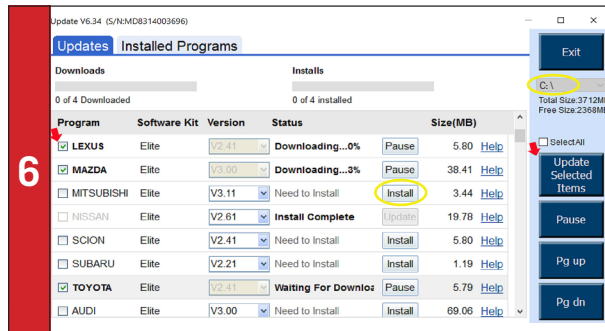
6

Update V6.34 (S/N:MD8314003696)

Updates | Installed Programs

Downloads
0 of 4 Downloaded

Installs
0 of 4 installed

| Program | Software Kit | Version | Status | | Size(MB) | |
|---|---|---|---|---|---|---|
| LEXUS | Elite | V2.41 | Downloading...0% | Pause | 5.80 | Help |
| MAZDA | Elite | V3.00 | Downloading...3% | Pause | 38.41 | Help |
| MITSUBISHI | Elite | V3.11 | Need to Install | Install | 3.44 | Help |
| NISSAN | Elite | V2.61 | Install Complete | Update | 19.78 | Help |
| SCION | Elite | V2.41 | Need to Install | Install | 5.80 | Help |
| SUBARU | Elite | V2.21 | Need to Install | Install | 1.19 | Help |
| TOYOTA | Elite | V2.41 | Waiting For Downloa | Pause | 5.79 | Help |
| AUDI | Elite | V3.00 | Need to Install | Install | 69.06 | Help |

Exit
C:\
Total Size:3712MB
Free Size:2368MB
SelectAll
Update Selected Items
Pause
Pg up
Pg dn